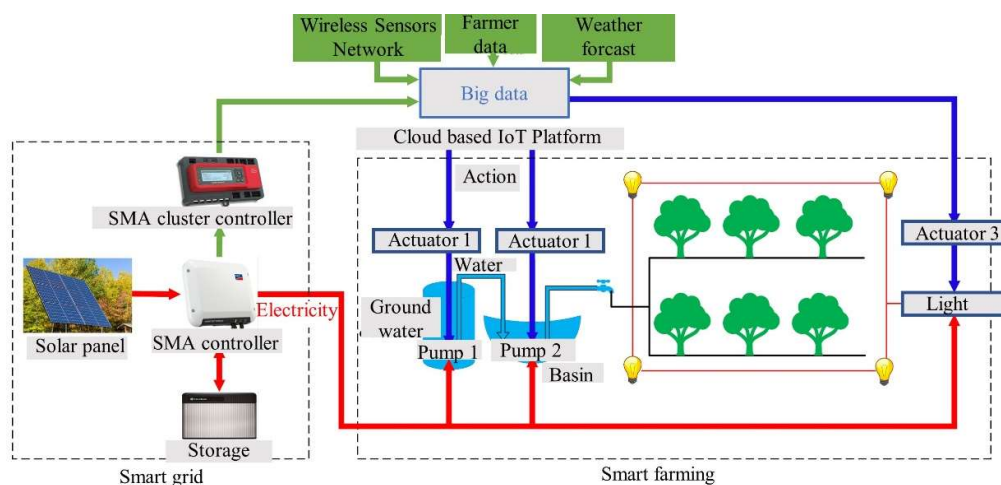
Wireless Sensors Network

Farmer data

Weather forcast

Big data

Cloud based IoT Platform

Action

SMA cluster controller

Actuator 1

Actuator 1

Actuator 3

Water

Ground water

Electricity

Solar panel

SMA controller

Pump 1

Pump 2

Basin

Light

Storage

Smart grid

Smart farming